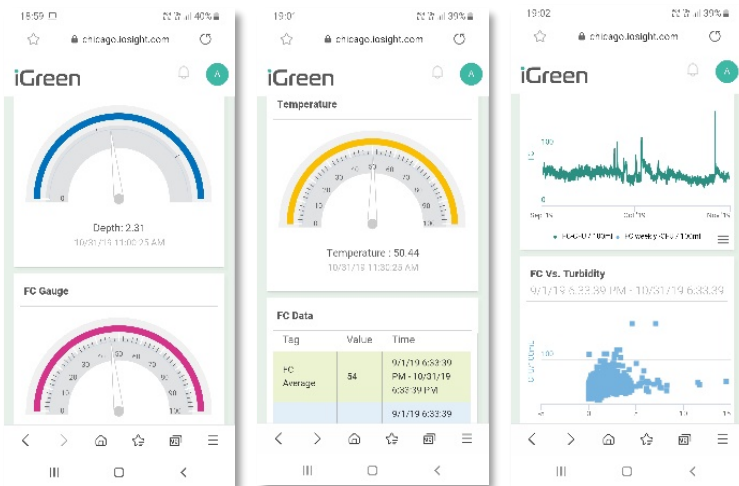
15:59 40%
chicago.iosight.com
iGreen
A
0
Depth: 2.31
10/31/19 11:00:23 AM
FC Gauge
30
40
50
60
70
10
20
0
100

15:01 39%
chicago.iosight.com
iGreen
A
Temperature
30
40
50
60
70
80
20
10
0
90
100
Temperature : 50.44
10/31/19 11:00:23 AM
FC Data

| Tag | Value | Time |
|---|---|---|
| FC Average | 54 | 9/1/19 6:33:39 PM - 10/31/19 6:33:39 PM |
| | | 9/1/19 6:33:39 |

15:02 39%
chicago.iosight.com
iGreen
A
100
0
Sep '19
Oct '19
Nov '19
FC
FC-C-07 100ml
FC weekly Chi 100ml
FC Vs. Turbidity
9/1/19 6:33:39 PM - 10/31/19 6:33:39